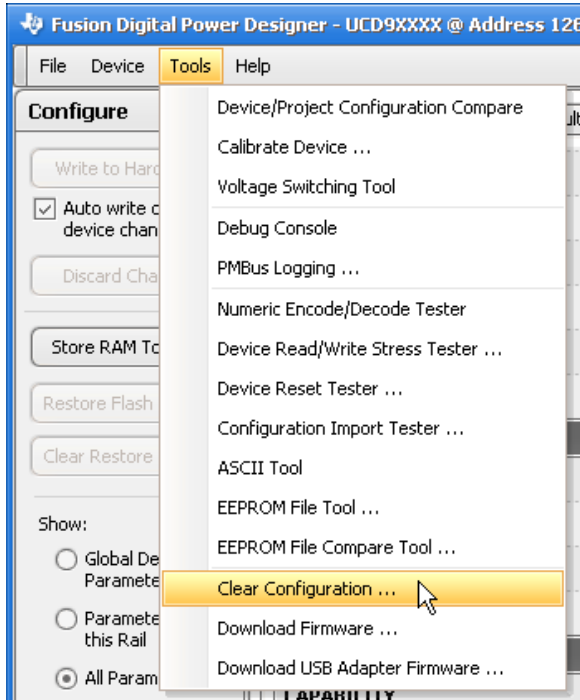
Fusion Digital Power Designer - UCD9XXXX @ Address 126

File Device Tools Help

Configure

Write to Hard

Auto write c device chan

Discard Cha

Store RAM To

Restore Flash

Clear Restore

Show:

Global De Paramete

Paramete this Rail

All Param

Device/Project Configuration Compare
Calibrate Device ...
Voltage Switching Tool
Debug Console
PMBus Logging ...
Numeric Encode/Decode Tester
Device Read/Write Stress Tester ...
Device Reset Tester ...
Configuration Import Tester ...
ASCII Tool
EEPROM File Tool ...
EEPROM File Compare Tool ...
Clear Configuration ...
Download Firmware ...
Download USB Adapter Firmware ...

CAPABILITY